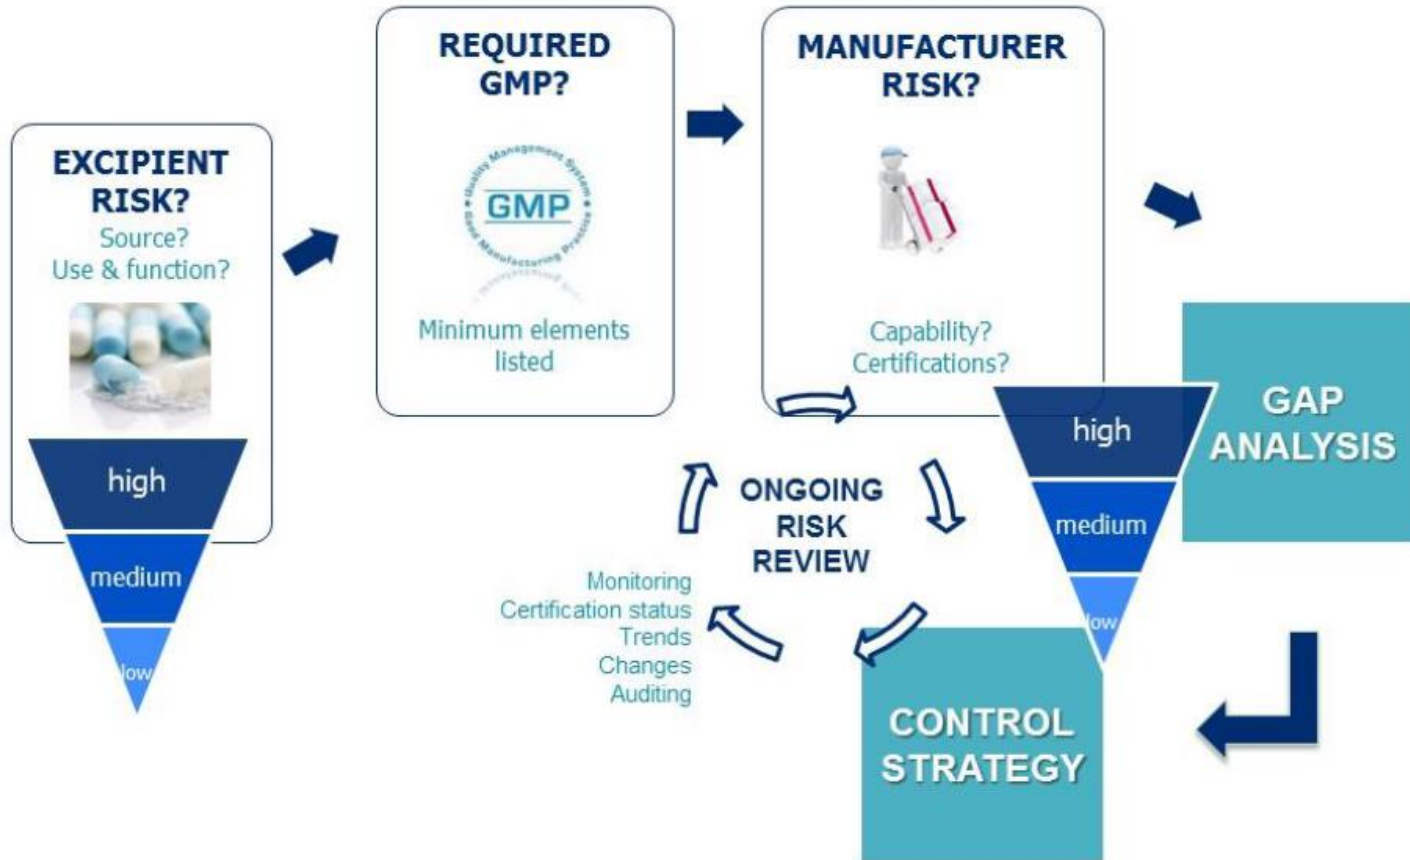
EXCIPIENT RISK?
Source?
Use & function?

high
medium
low

REQUIRED GMP?

Quality Management System
GMP
Good Manufacturing Practice

Minimum elements listed

MANUFACTURER RISK?

Capability?
Certifications?

high
medium
low

GAP ANALYSIS

ONGOING RISK REVIEW

Monitoring
Certification status
Trends
Changes
Auditing

CONTROL STRATEGY